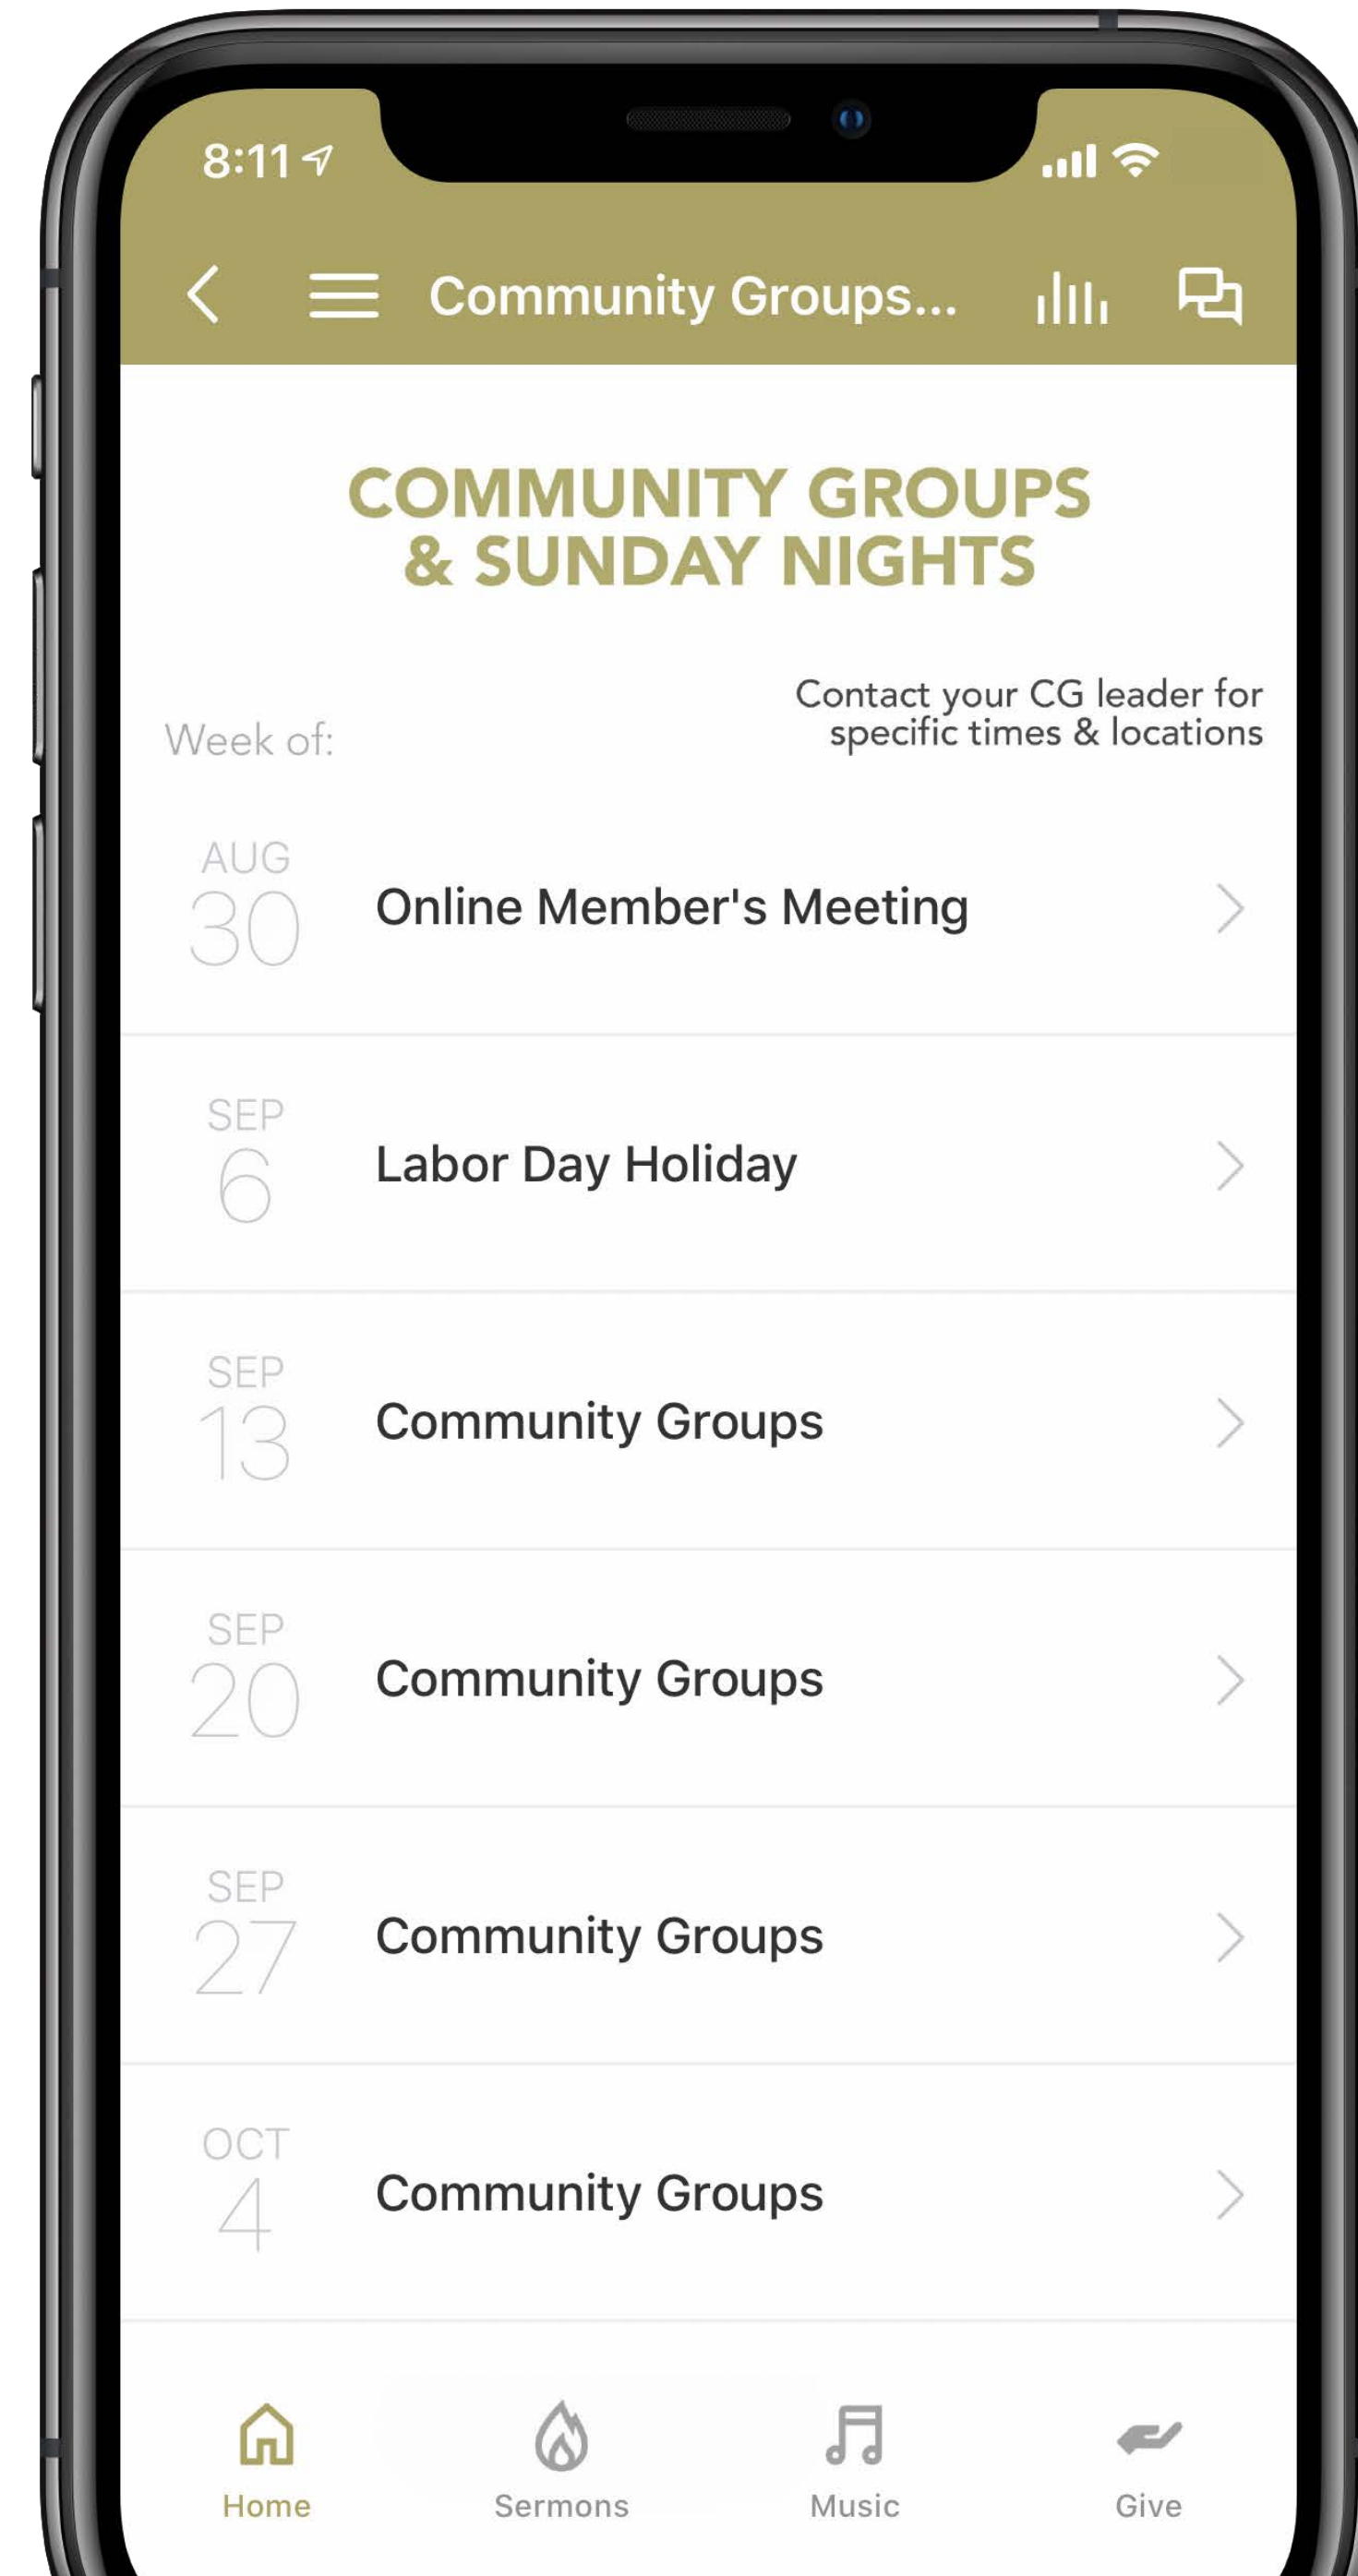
8:11

Community Groups...

COMMUNITY GROUPS & SUNDAY NIGHTS

Week of:

Contact your CG leader for specific times & locations

AUG 30 Online Member's Meeting

SEP 6 Labor Day Holiday

SEP 13 Community Groups

SEP 20 Community Groups

SEP 27 Community Groups

OCT 4 Community Groups

Home Sermons Music Give